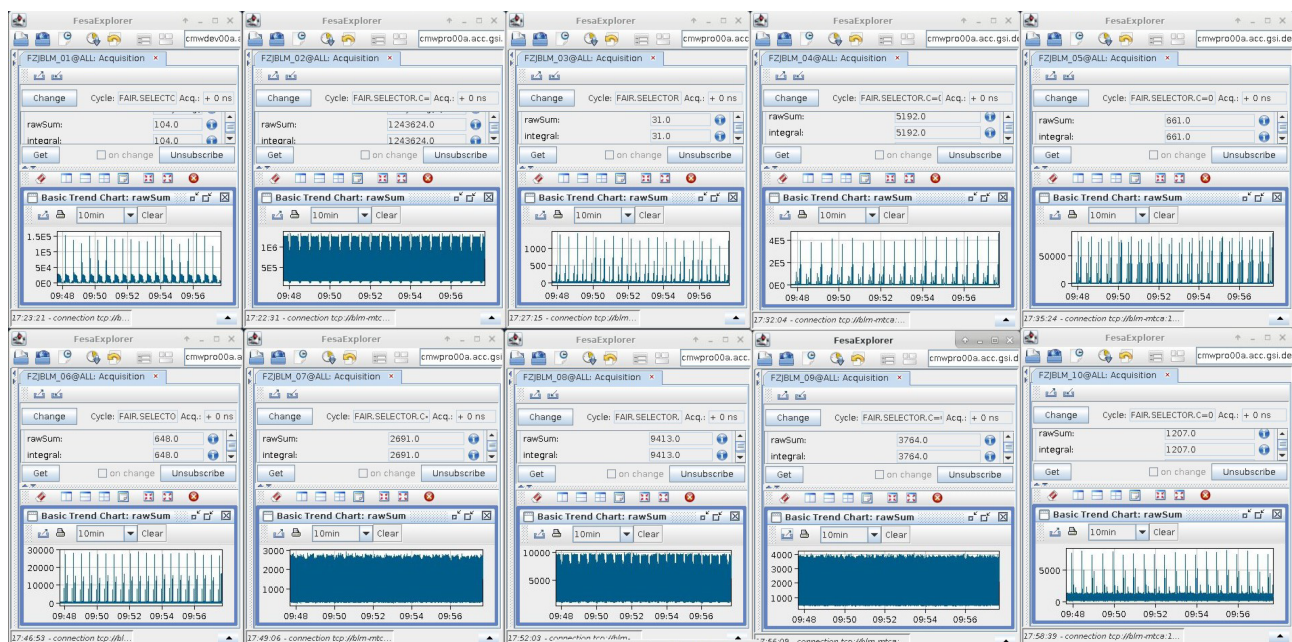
FesaExplorer
cmwdev00a.a
FZJBLM_01@ALL: Acquisition ×
Change Cycle: FAIR.SELECTC Acq.: + 0 ns
rawSum: 104.0
integral: 104.0
Get on change Unsubscribe
Basic Trend Chart: rawSum
10min Clear
1.5E5
1E5
5E4
0E0
09:48 09:50 09:52 09:54 09:56
17:23:21 - connection tcp://bl...

FesaExplorer
cmwpro00a.acc.gsi.
FZJBLM_02@ALL: Acquisition ×
Change Cycle: FAIR.SELECTOR.C= Acq.: + 0 ns
rawSum: 1243624.0
integral: 1243624.0
Get on change Unsubscribe
Basic Trend Chart: rawSum
10min Clear
1E6
5E5
09:48 09:50 09:52 09:54 09:56
17:22:31 - connection tcp://blm-mtc...

FesaExplorer
cmwpro00a.acc
FZJBLM_03@ALL: Acquisition ×
Change Cycle: FAIR.SELECTOR Acq.: + 0 ns
rawSum: 31.0
integral: 31.0
Get on change Unsubscribe
Basic Trend Chart: rawSum
10min Clear
1000
500
0
09:48 09:50 09:52 09:54 09:56
17:27:15 - connection tcp://blm...

FesaExplorer
cmwpro00a.acc.gsi.d
FZJBLM_04@ALL: Acquisition ×
Change Cycle: FAIR.SELECTOR.C=( Acq.: + 0 ns
rawSum: 5192.0
integral: 5192.0
Get on change Unsubscribe
Basic Trend Chart: rawSum
10min Clear
4E5
2E5
0E0
09:48 09:50 09:52 09:54 09:56
17:32:04 - connection tcp://blm-mtca:...

FesaExplorer
cmwpro00a.acc.gsi.de
FZJBLM_05@ALL: Acquisition ×
Change Cycle: FAIR.SELECTOR.C=0 Acq.: + 0 ns
rawSum: 661.0
integral: 661.0
Get on change Unsubscribe
Basic Trend Chart: rawSum
10min Clear
50000
0
09:48 09:50 09:52 09:54 09:56
17:35:24 - connection tcp://blm-mtca-1...

FesaExplorer
cmwpro00a.a
FZJBLM_06@ALL: Acquisition ×
Change Cycle: FAIR.SELECTO Acq.: + 0 ns
rawSum: 648.0
integral: 648.0
Get on change Unsubscribe
Basic Trend Chart: rawSum
10min Clear
30000
20000
10000
0
09:48 09:50 09:52 09:54 09:56
17:46:53 - connection tcp://bl...

FesaExplorer
cmwpro00a.acc.gsi
FZJBLM_07@ALL: Acquisition ×
Change Cycle: FAIR.SELECTOR.C- Acq.: + 0 ns
rawSum: 2691.0
integral: 2691.0
Get on change Unsubscribe
Basic Trend Chart: rawSum
10min Clear
3000
2000
1000
09:48 09:50 09:52 09:54 09:56
17:49:06 - connection tcp://blm-mtc...

FesaExplorer
cmwpro00a.acc.
FZJBLM_08@ALL: Acquisition ×
Change Cycle: FAIR.SELECTOR. Acq.: + 0 ns
rawSum: 9413.0
integral: 9413.0
Get on change Unsubscribe
Basic Trend Chart: rawSum
10min Clear
10000
5000
09:48 09:50 09:52 09:54 09:56
17:52:03 - connection tcp://blm...

FesaExplorer
cmwpro00a.acc.gsi.d
FZJBLM_09@ALL: Acquisition ×
Change Cycle: FAIR.SELECTOR.C=( Acq.: + 0 ns
rawSum: 3764.0
integral: 3764.0
Get on change Unsubscribe
Basic Trend Chart: rawSum
10min Clear
4000
3000
2000
1000
09:48 09:50 09:52 09:54 09:56
17:56:08 - connection tcp://blm-mtca:...

FesaExplorer
cmwpro00a.acc.gsi.de
FZJBLM_10@ALL: Acquisition ×
Change Cycle: FAIR.SELECTOR.C=0 Acq.: + 0 ns
rawSum: 1207.0
integral: 1207.0
Get on change Unsubscribe
Basic Trend Chart: rawSum
10min Clear
5000
0
09:48 09:50 09:52 09:54 09:56
17:58:39 - connection tcp://blm-mtca-1...